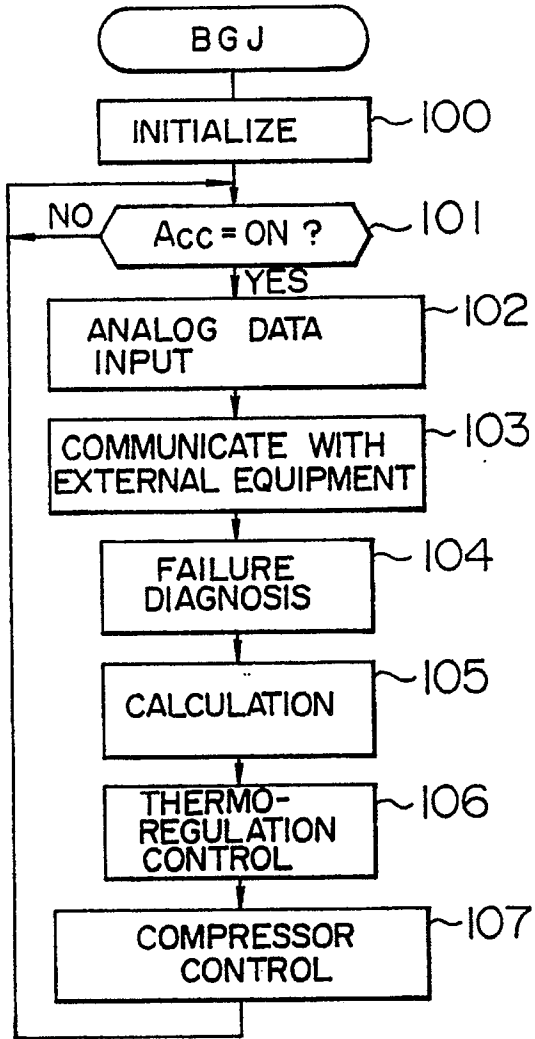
BGJ

INITIALIZE
100

NO
Acc = ON ?
101
YES

ANALOG DATA INPUT
102

COMMUNICATE WITH EXTERNAL EQUIPMENT
103

FAILURE DIAGNOSIS
104

CALCULATION
105

THERMO-REGULATION CONTROL
106

COMPRESSOR CONTROL
107